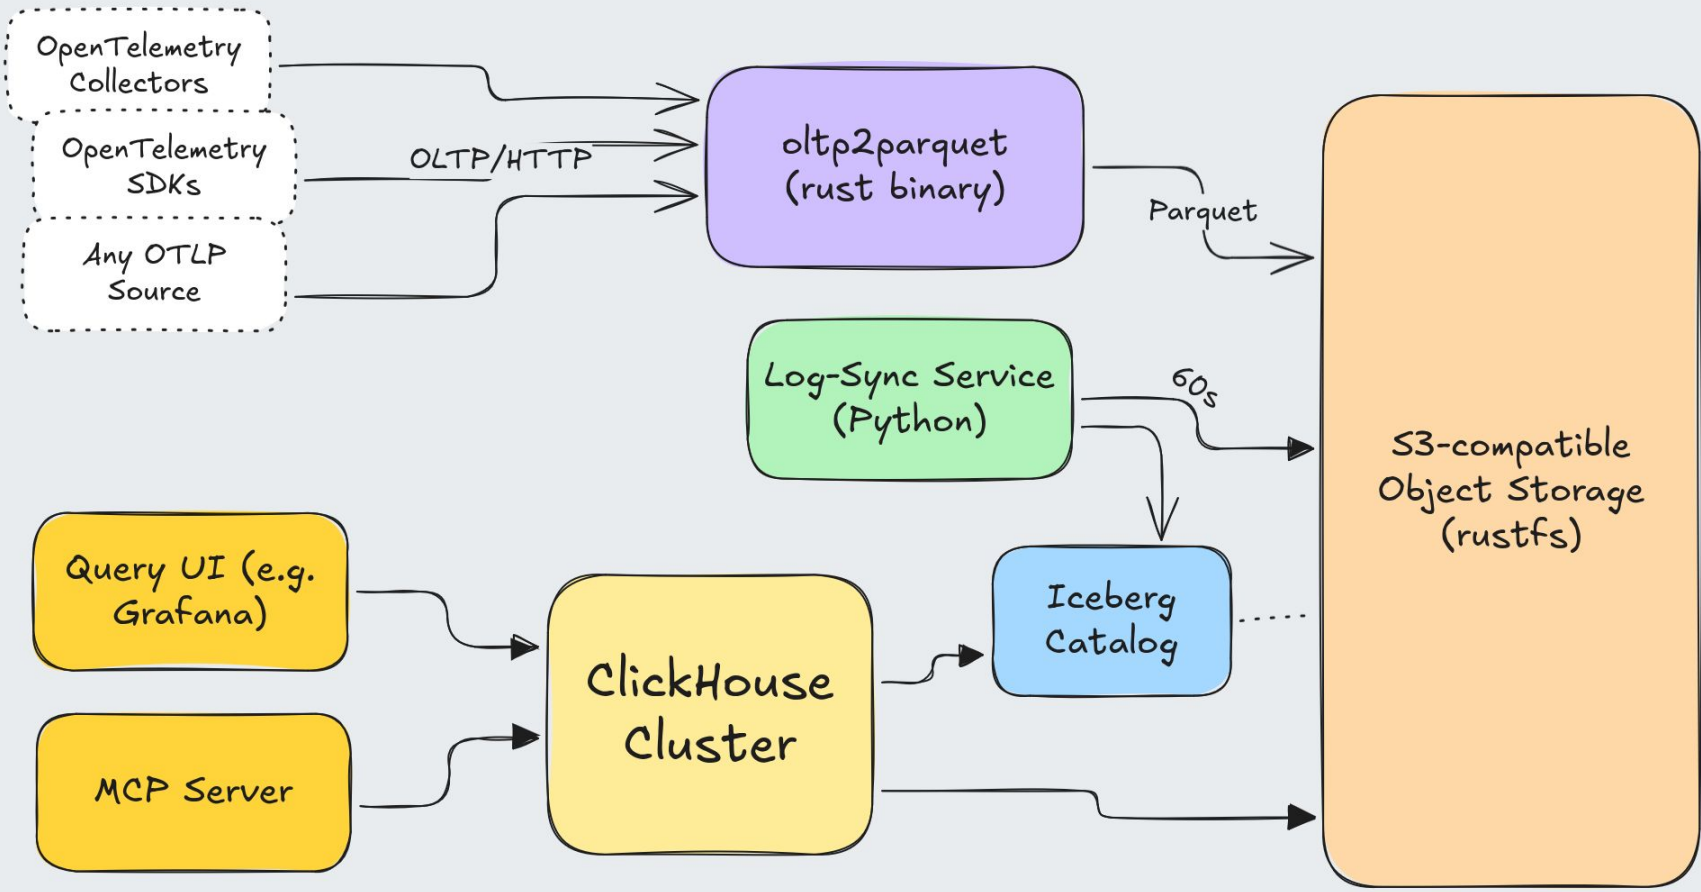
OpenTelemetry Collectors

OpenTelemetry SDKs

Any OTLP Source

OLTP/HTTP

oltp2parquet (rust binary)

Parquet

Log-Sync Service (Python)

60s

S3-compatible Object Storage (rustfs)

Query UI (e.g. Grafana)

MCP Server

ClickHouse Cluster

Iceberg Catalog